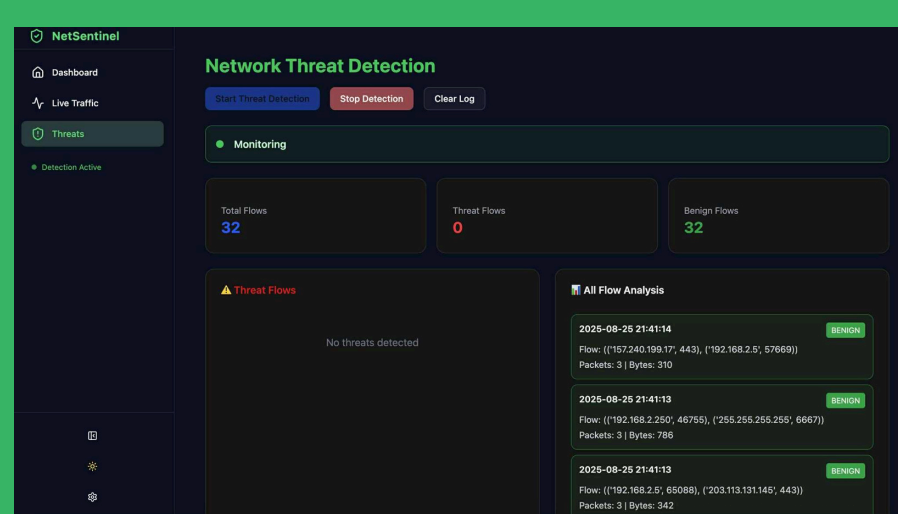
NetSentinel

Dashboard

Live Traffic

Threats

Detection Active

Network Threat Detection

Start Threat Detection

Stop Detection

Clear Log

Monitoring

Total Flows
32

Threat Flows
0

Benign Flows
32

⚠ Threat Flows

No threats detected

📊 All Flow Analysis

2025-08-25 21:41:14
BENIGN
Flow: (('157.240.199.17', 443), ('192.168.2.5', 57669))
Packets: 3 | Bytes: 310

2025-08-25 21:41:13
BENIGN
Flow: (('192.168.2.250', 46755), ('255.255.255.255', 6667))
Packets: 3 | Bytes: 786

2025-08-25 21:41:13
BENIGN
Flow: (('192.168.2.5', 65088), ('203.113.131.145', 443))
Packets: 3 | Bytes: 342